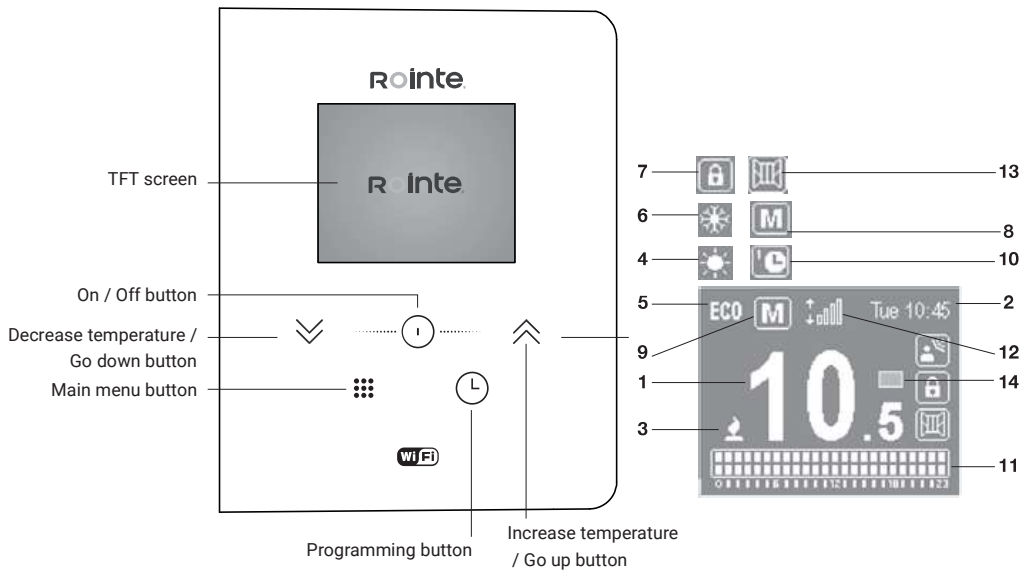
Rointe

TFT screen

Rointe

On / Off button

Decrease temperature / Go down button

Main menu button

WiFi

Programming button

Increase temperature / Go up button

7

13

6

8

4

10

5

ECO

M

Tue 10:45

2

9

12

1

10.5

14

3

11

0 12 18 23